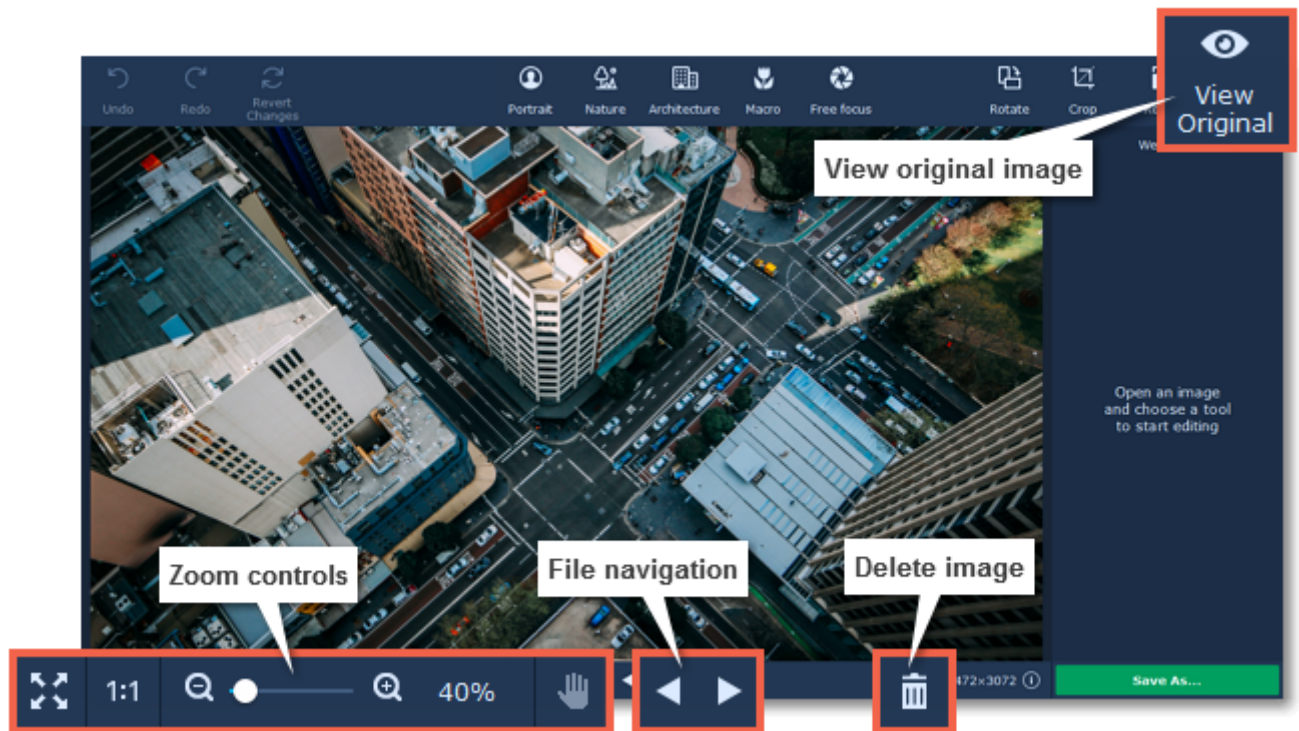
Undo
Redo
Revert Changes
Portrait
Nature
Architecture
Macro
Free focus
Rotate
Crop
View Original
View original image
We
Open an image and choose a tool to start editing
Zoom controls
File navigation
Delete image
1:1
40%
472×3072
Save As...